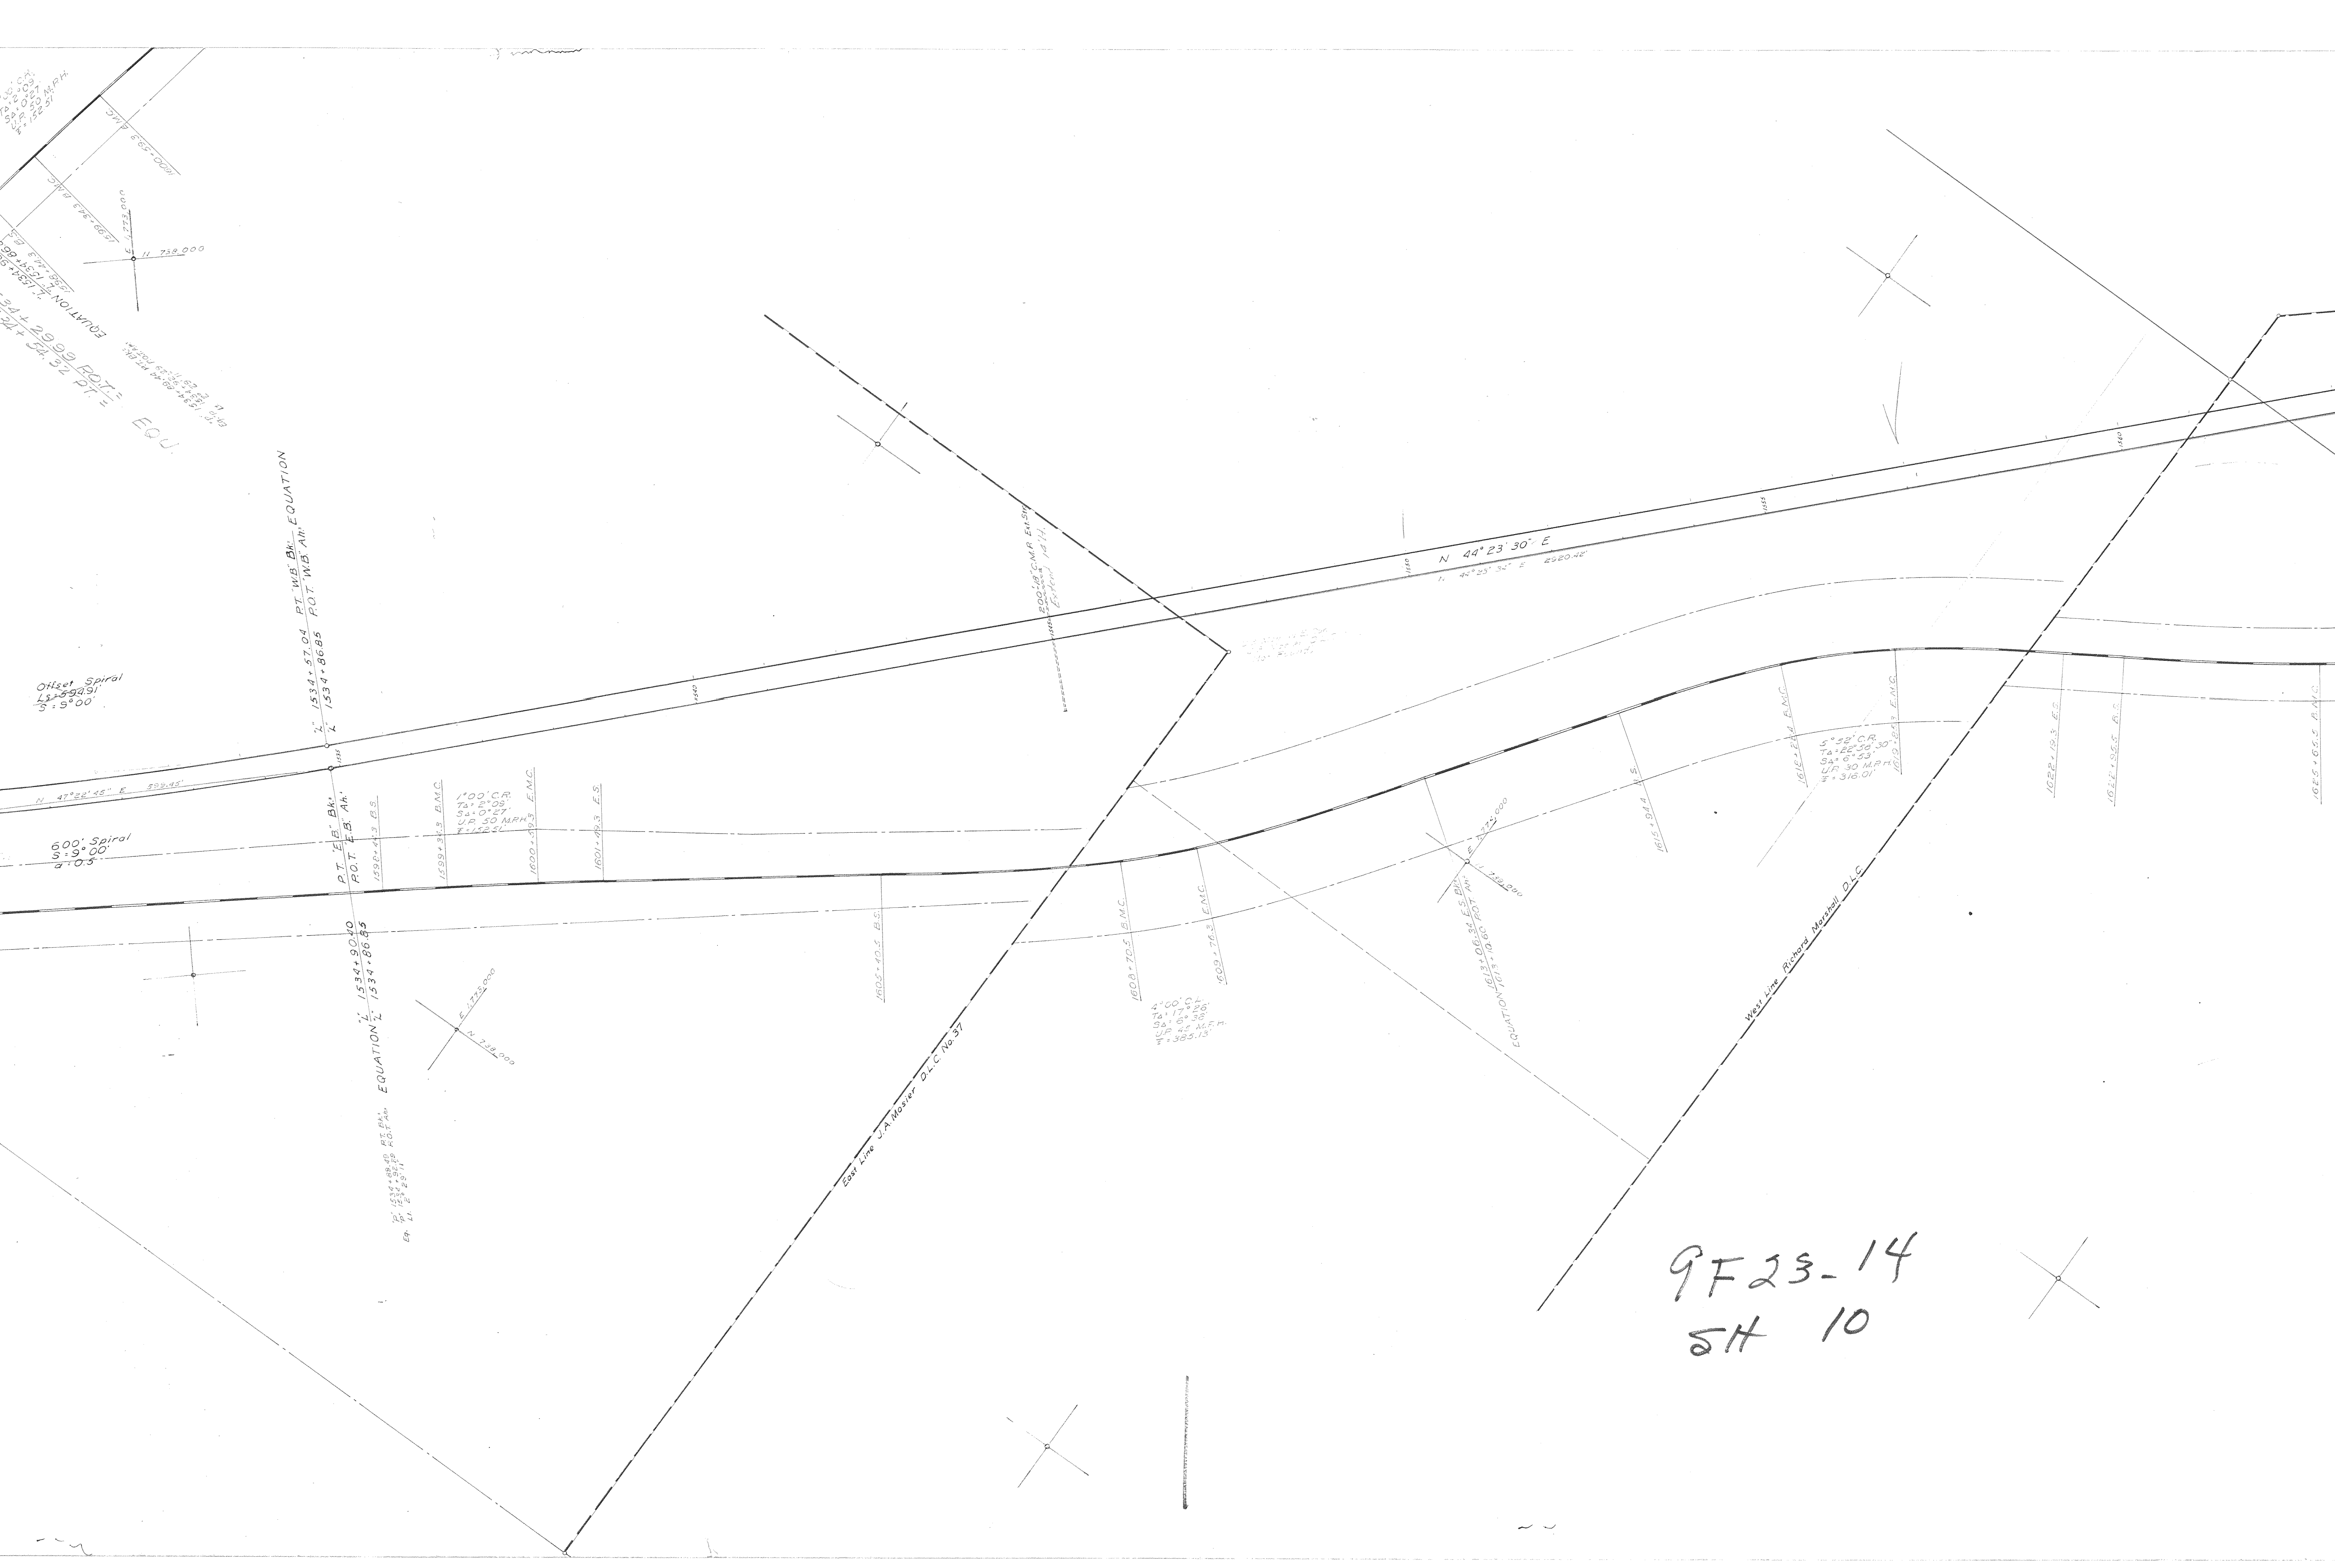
EQUATION
POT
PT.
EQU.

E 11 738,000

"L" 1534+57.04 PT. 'W.B' Bk. EQUATION
"L" 1534+86.85 POT. 'W.B' Ah.

Offset Spiral
Ls=599.91'
S=9°00'

N 47°22'45" E

600' Spiral
S=9°00'

P.T. 'E.B' Bk.
POT. 'E.B' Ah.

EQUATION "L" 1534+90.40
"L" 1534+86.85

1592+49.3 B.S.
1599+39.3 B.M.C.
1°00' C.R.
1600+39.3 E.M.C.
UP 50 M.P.H.
1601+49.3 E.S.

N 44°23'30" E
L 42°23'32" E 2580.48'

East Line J.A. Mosier D.L.C. No. 37

1605+40.5 B.S.
1608+70.5 B.M.C.
1609+76.3 E.M.C.
4°00' C.L.
UP 45 M.P.H.

EQUATION 1613+06.54 E.S. Bk.
1613+10.60 POT. Ah.

1615+94.4 S.
1618+ E.M.C.
5°32' C.R.
UP 30 M.P.H.
1619+ E.M.C.

West Line Richard Marshall D.L.C.

1628+19.3 E.S.
1622+95.5 B.S.
1625+65.5 B.M.C.

9F23-14
SH 10